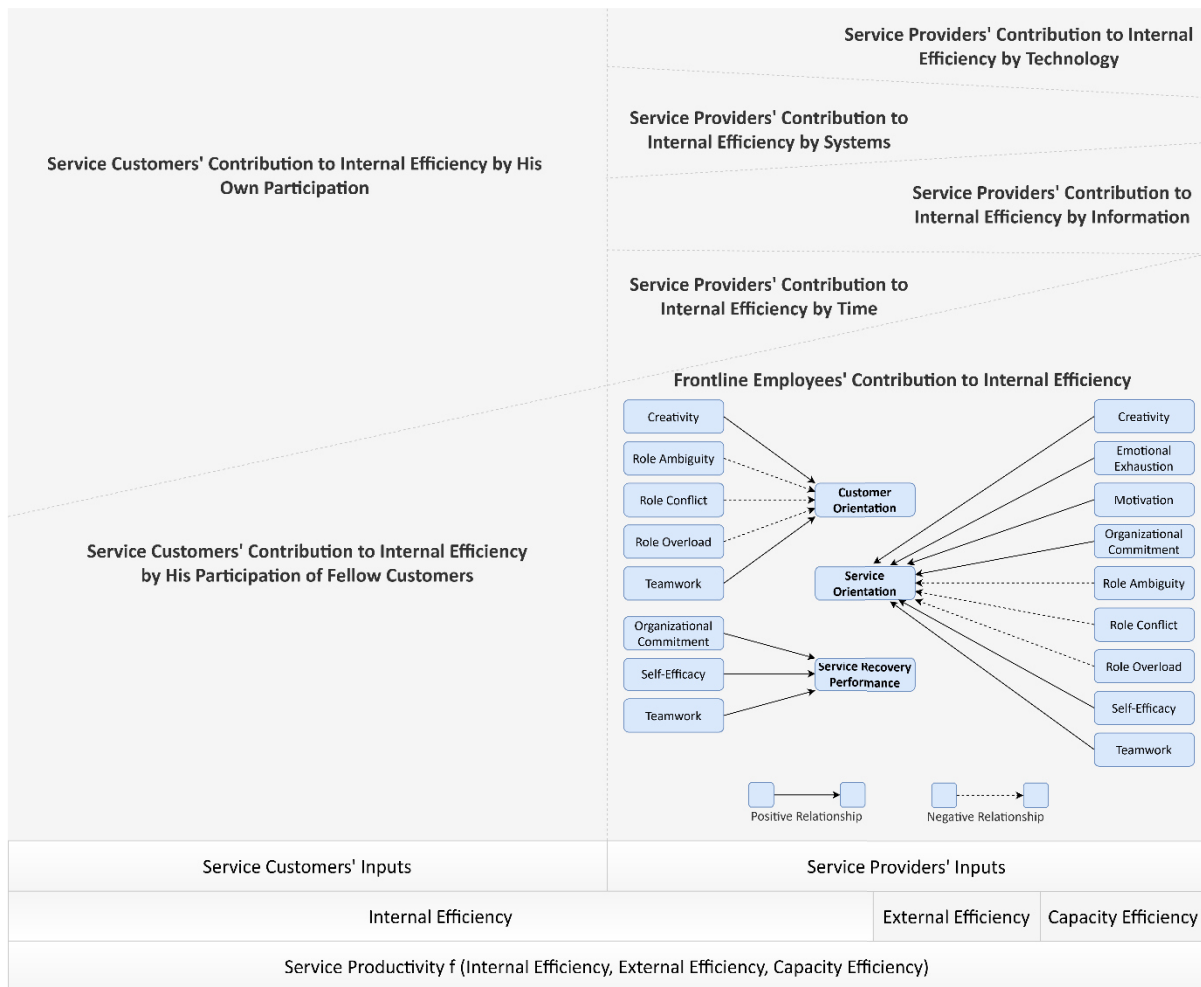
Service Providers' Contribution to Internal Efficiency by Technology

Service Providers' Contribution to Internal Efficiency by Systems

Service Customers' Contribution to Internal Efficiency by His Own Participation

Service Providers' Contribution to Internal Efficiency by Information

Service Providers' Contribution to Internal Efficiency by Time

Frontline Employees' Contribution to Internal Efficiency

Creativity
Role Ambiguity
Role Conflict
Role Overload
Teamwork
Customer Orientation

Creativity
Emotional Exhaustion
Motivation
Organizational Commitment
Role Ambiguity
Role Conflict
Role Overload
Self-Efficacy
Teamwork
Service Orientation

Service Customers' Contribution to Internal Efficiency by His Participation of Fellow Customers

Organizational Commitment
Self-Efficacy
Teamwork
Service Recovery Performance

Positive Relationship
Negative Relationship

| Service Customers' Inputs | Service Providers' Inputs |
|---|---|

| Internal Efficiency | External Efficiency | Capacity Efficiency |
|---|---|---|

Service Productivity f (Internal Efficiency, External Efficiency, Capacity Efficiency)